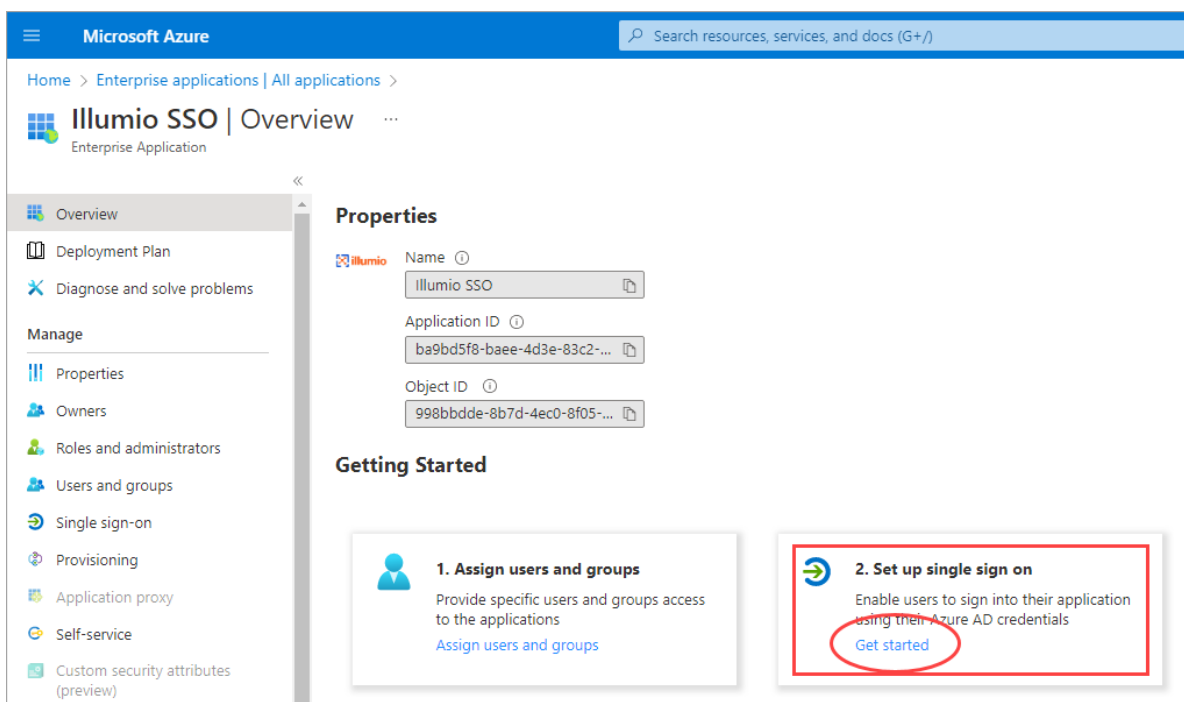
Microsoft Azure

Search resources, services, and docs (G+/)

Home > Enterprise applications | All applications >

Illumio SSO | Overview ···

Enterprise Application

«

Overview

Deployment Plan

Diagnose and solve problems

Manage

Properties

Owners

Roles and administrators

Users and groups

Single sign-on

Provisioning

Application proxy

Self-service

Custom security attributes (preview)

Properties

illumio

Name ⓘ

Illumio SSO

Application ID ⓘ

ba9bd5f8-baee-4d3e-83c2-...

Object ID ⓘ

998bbdde-8b7d-4ec0-8f05-...

Getting Started

1. Assign users and groups

Provide specific users and groups access to the applications

Assign users and groups

2. Set up single sign on

Enable users to sign into their application using their Azure AD credentials

Get started